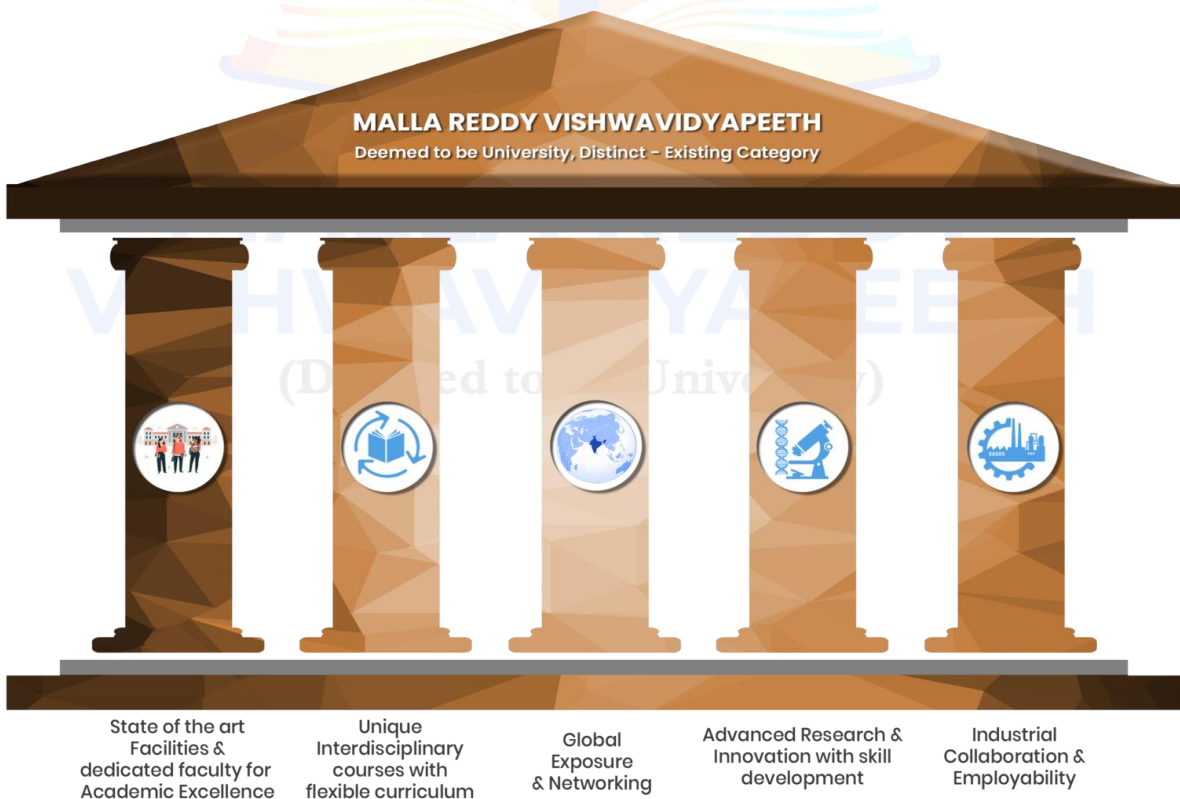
MALLA REDDY VISHWAVIDYAPEETH
Deemed to be University, Distinct - Existing Category

State of the art Facilities & dedicated faculty for Academic Excellence

Unique Interdisciplinary courses with flexible curriculum

Global Exposure & Networking

Advanced Research & Innovation with skill development

Industrial Collaboration & Employability